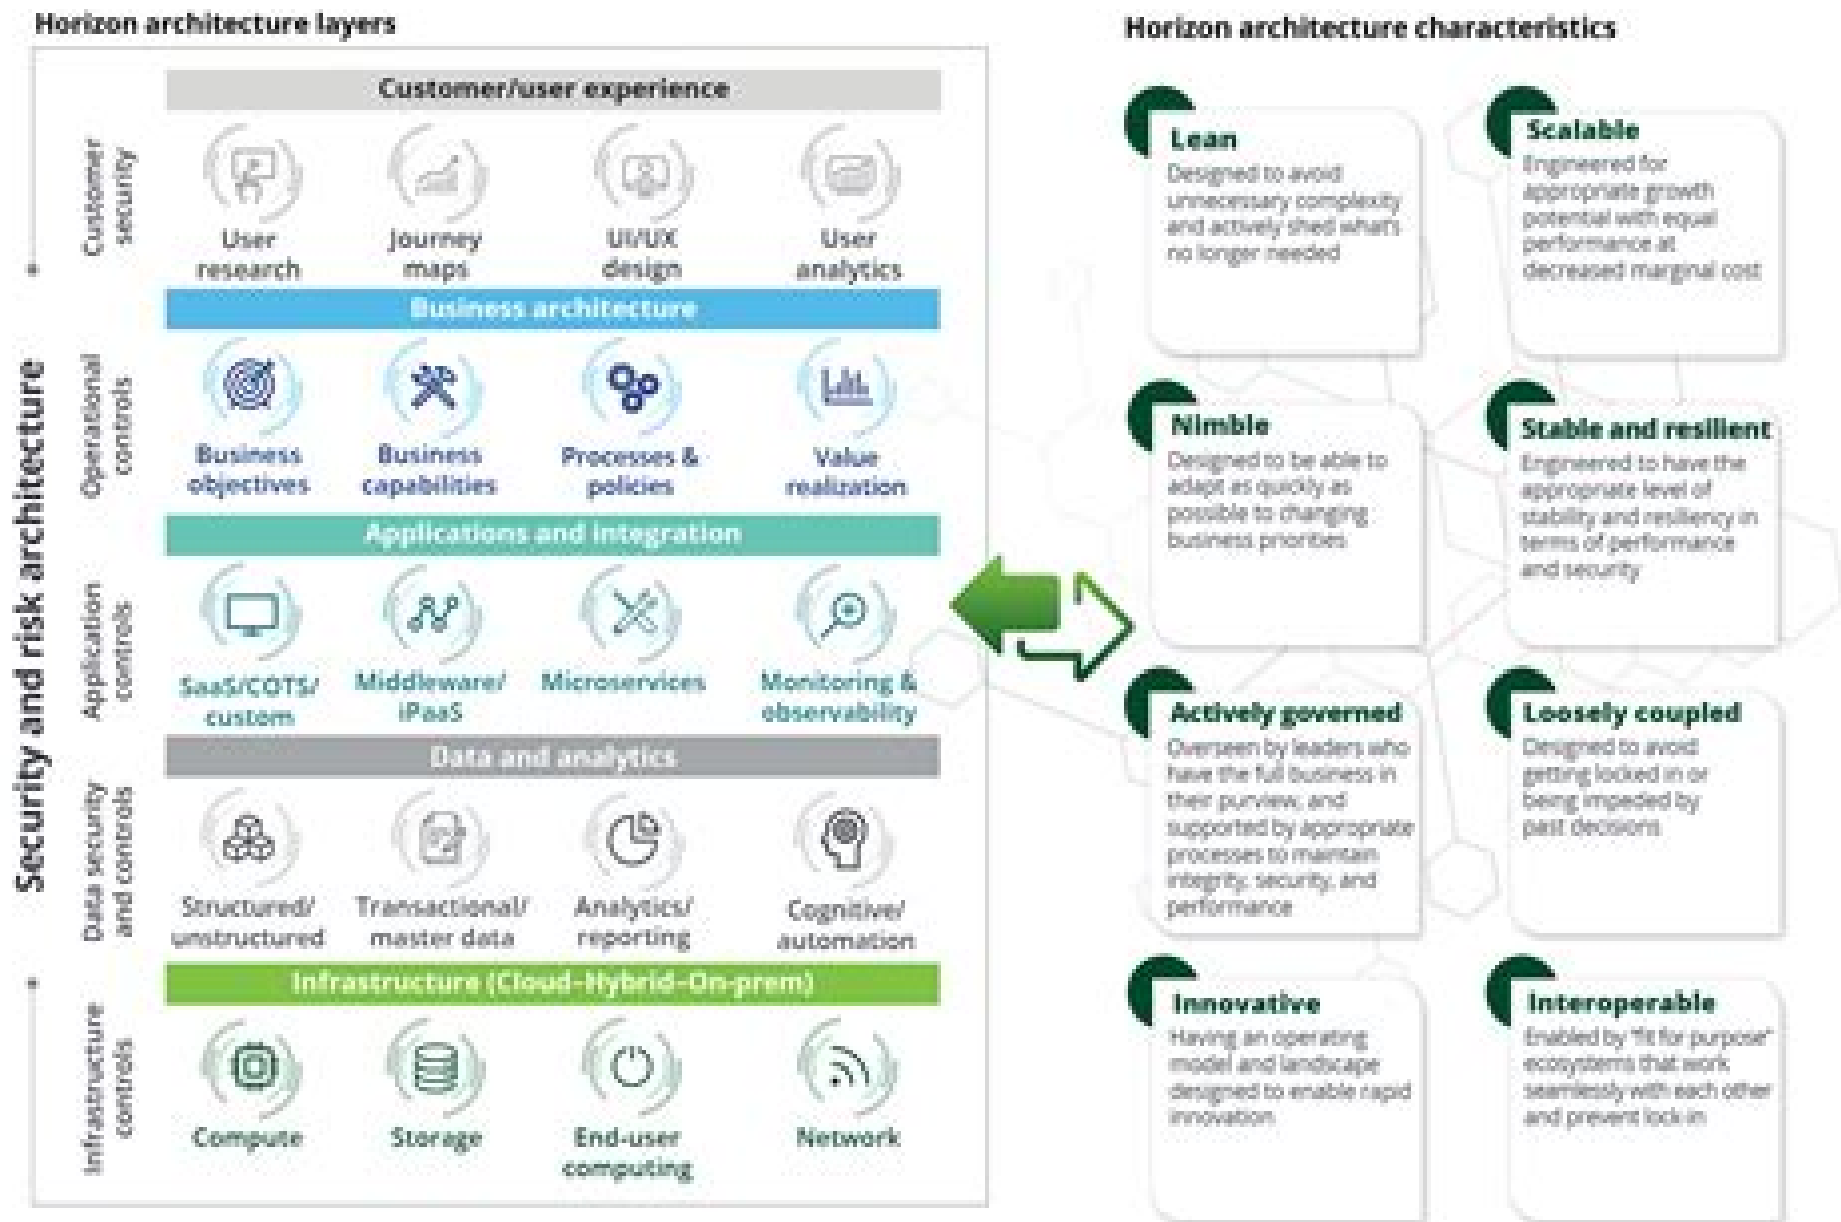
Horizon architecture layers

Security and risk architecture

Customer/user experience

Customer security

User research

Journey maps

UI/UX design

User analytics

Business architecture

Operational controls

Business objectives

Business capabilities

Processes & policies

Value realization

Applications and integration

Application controls

SaaS/COTS/ custom

Middleware/ iPaaS

Microservices

Monitoring & observability

Data and analytics

Data security and controls

Structured/ unstructured

Transactional/ master data

Analytics/ reporting

Cognitive/ automation

Infrastructure (Cloud-Hybrid-On-prem)

Infrastructure controls

Compute

Storage

End-user computing

Network

Horizon architecture characteristics

Lean
Designed to avoid unnecessary complexity and actively shed what's no longer needed

Scalable
Engineered for appropriate growth potential with equal performance at decreased marginal cost

Nimble
Designed to be able to adapt as quickly as possible to changing business priorities

Stable and resilient
Engineered to have the appropriate level of stability and resiliency in terms of performance and security

Actively governed
Overseen by leaders who have the full business in their purview, and supported by appropriate processes to maintain integrity, security, and performance

Loosely coupled
Designed to avoid getting locked in or being impeded by past decisions

Innovative
Having an operating model and landscape designed to enable rapid innovation

Interoperable
Enabled by "fit for purpose" ecosystems that work seamlessly with each other and prevent lock-in